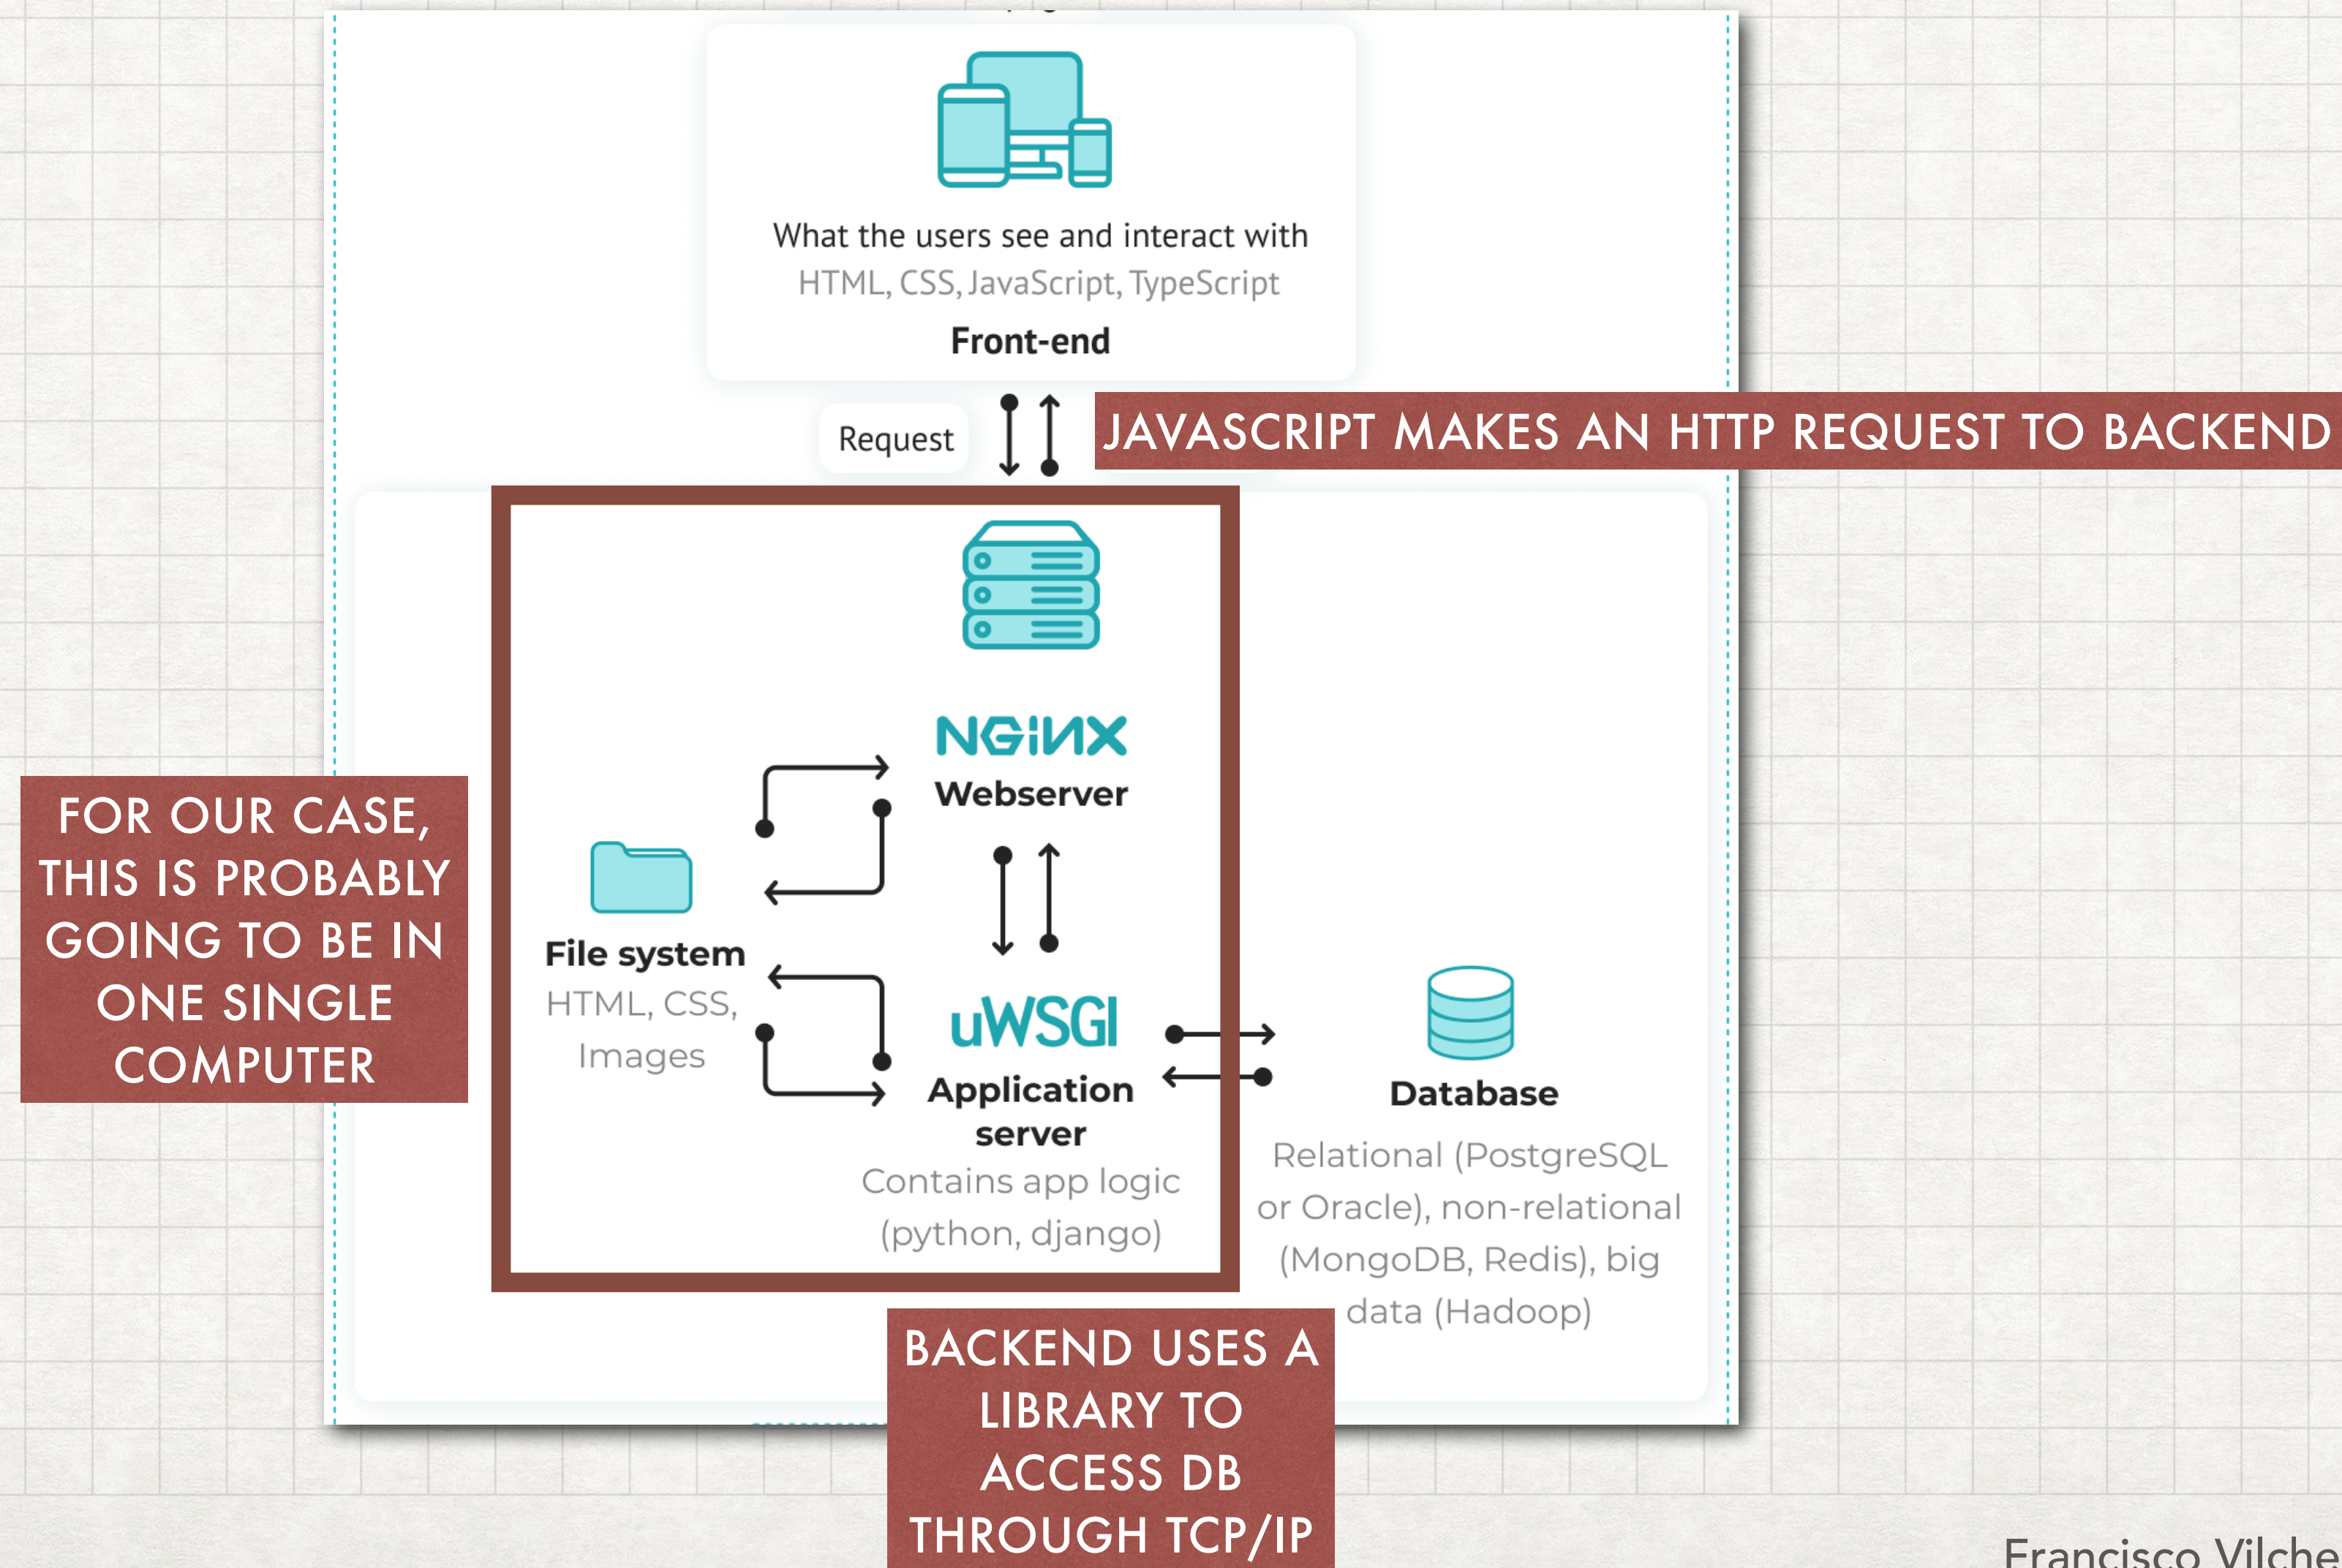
What the users see and interact with
HTML, CSS, JavaScript, TypeScript
Front-end

Request

JAVASCRIPT MAKES AN HTTP REQUEST TO BACKEND

NGINX
Webserver

File system
HTML, CSS, Images

uWSGI
Application server
Contains app logic (python, django)

Database
Relational (PostgreSQL or Oracle), non-relational (MongoDB, Redis), big data (Hadoop)

FOR OUR CASE, THIS IS PROBABLY GOING TO BE IN ONE SINGLE COMPUTER

BACKEND USES A LIBRARY TO ACCESS DB THROUGH TCP/IP

Francisco Vilche